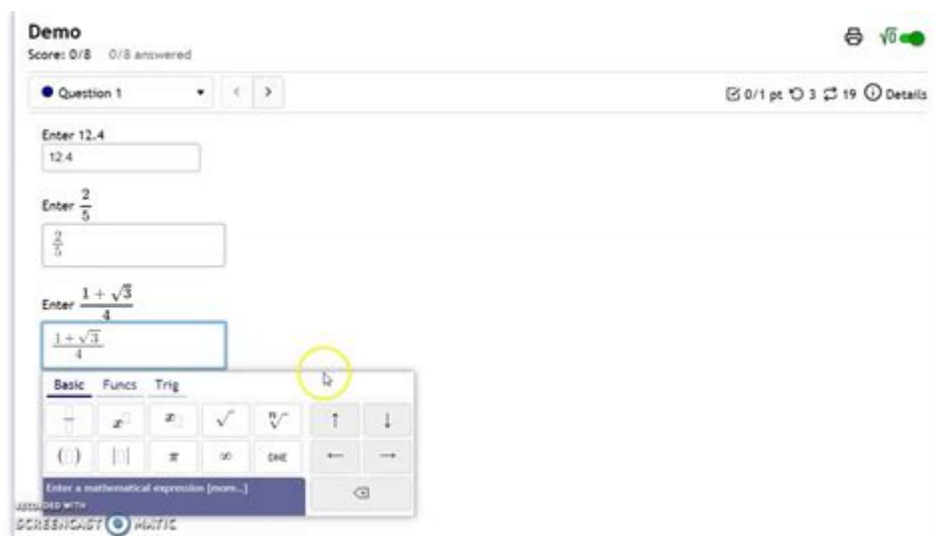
Demo
Score: 0/8 0/8 answered

$\sqrt{0}$

Question 1

0/1 pt 3 19 Details

Enter 12.4
12.4

Enter $\frac{2}{5}$
$\frac{2}{5}$

Enter $\frac{1+\sqrt{3}}{4}$
$\frac{1+\sqrt{3}}{4}$

Basic Funcs Trig

$\frac{\square}{\square}$ $x^{\square}$ $x_{\square}$ $\sqrt{\square}$ $\sqrt[n]{\square}$ ↑ ↓
$(\square)$ $|\square|$ $\pi$ $\infty$ DNE ← →

Enter a mathematical expression [more..]

RECORDED WITH
SCREENCAST MATIC